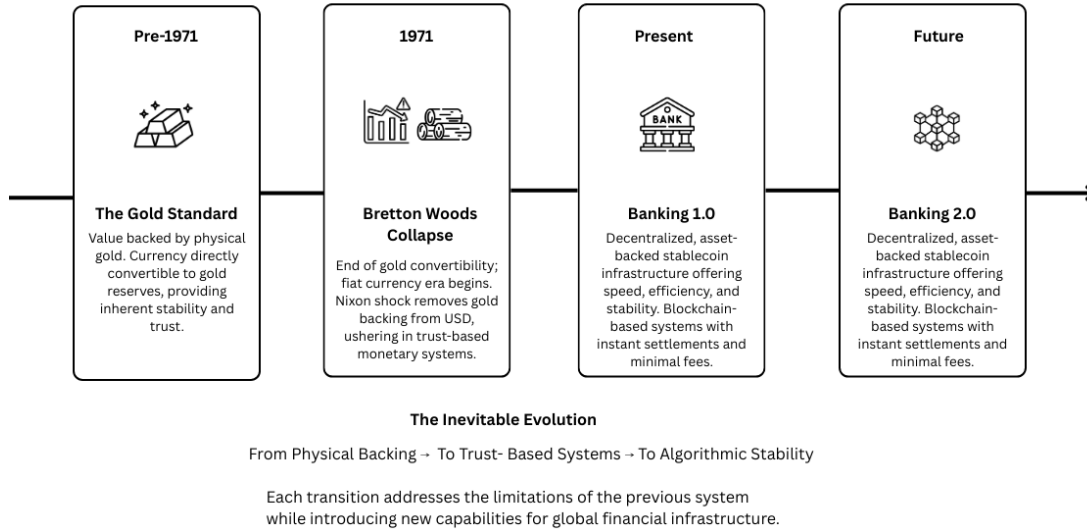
Pre-1971

The Gold Standard

Value backed by physical gold. Currency directly convertible to gold reserves, providing inherent stability and trust.

1971

Bretton Woods Collapse

End of gold convertibility; fiat currency era begins. Nixon shock removes gold backing from USD, ushering in trust-based monetary systems.

Present

BANK

Banking 1.0

Decentralized, asset-backed stablecoin infrastructure offering speed, efficiency, and stability. Blockchain-based systems with instant settlements and minimal fees.

Future

Banking 2.0

Decentralized, asset-backed stablecoin infrastructure offering speed, efficiency, and stability. Blockchain-based systems with instant settlements and minimal fees.

The Inevitable Evolution

From Physical Backing → To Trust- Based Systems → To Algorithmic Stability

Each transition addresses the limitations of the previous system while introducing new capabilities for global financial infrastructure.